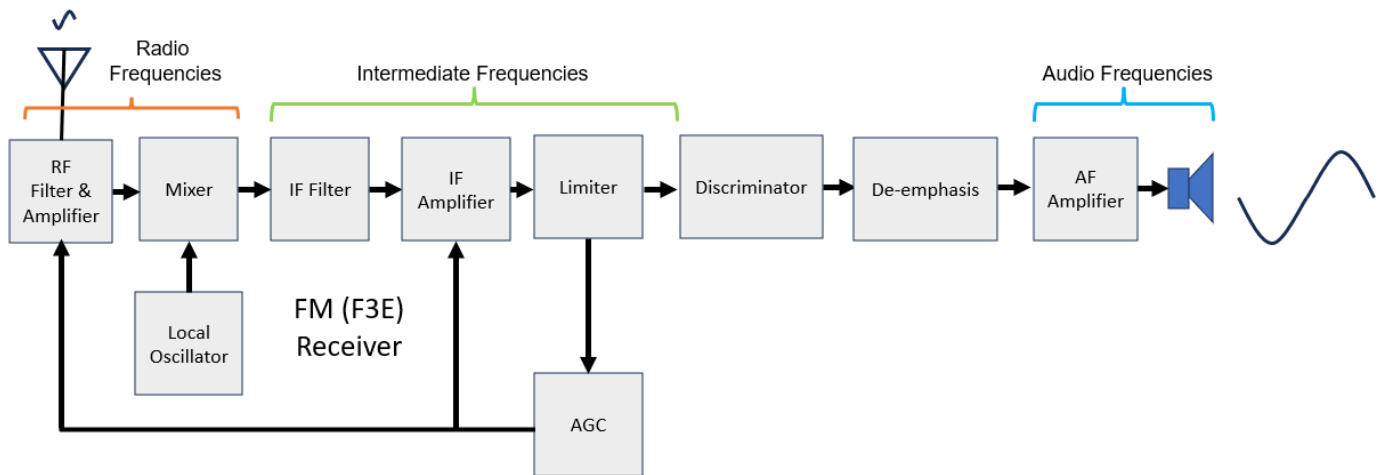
Radio Frequencies

Intermediate Frequencies

Audio Frequencies

RF Filter & Amplifier

Mixer

IF Filter

IF Amplifier

Limiter

Discriminator

De-emphasis

AF Amplifier

Local Oscillator

FM (F3E) Receiver

AGC